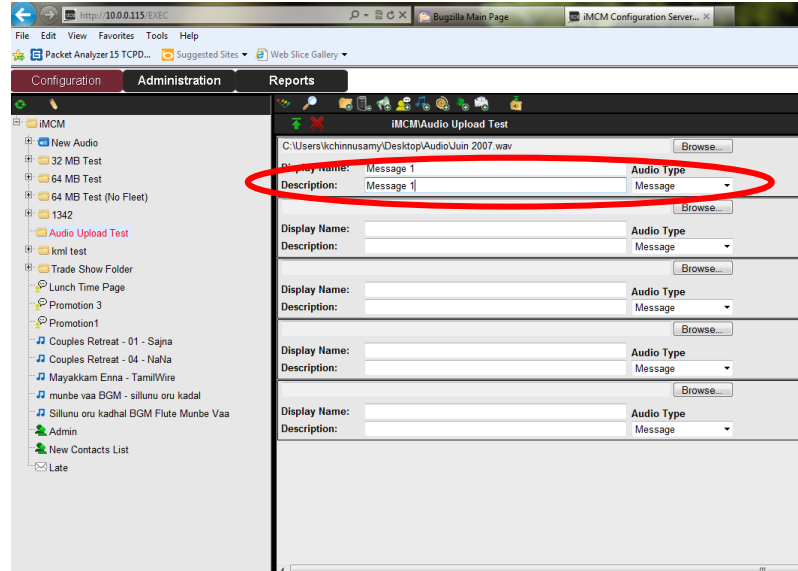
http://10.0.0.115/EXEC

Bugzilla Main Page

iMCM Configuration Server...

File Edit View Favorites Tools Help

Packet Analyzer 15 TCPD... Suggested Sites Web Slice Gallery

Configuration Administration Reports

iMCM
New Audio
32 MB Test
64 MB Test
64 MB Test (No Fleet)
1342
Audio Upload Test
kml test
Trade Show Folder
Lunch Time Page
Promotion 3
Promotion1
Couples Retreat - 01 - Sajna
Couples Retreat - 04 - NaNa
Mayakkam Enna - TamilWire
munbe vaa BGM - sillunu oru kadal
Sillunu oru kadhal BGM Flute Munbe Vaa
Admin
New Contacts List
Late

iMCM\Audio Upload Test

C:\Users\kchinnusamy\Desktop\Audio\Juin 2007.wav Browse...
Display Name: Message 1 Audio Type
Description: Message 1 Message

Browse...
Display Name: Audio Type
Description: Message

Browse...
Display Name: Audio Type
Description: Message

Browse...
Display Name: Audio Type
Description: Message

Browse...
Display Name: Audio Type
Description: Message